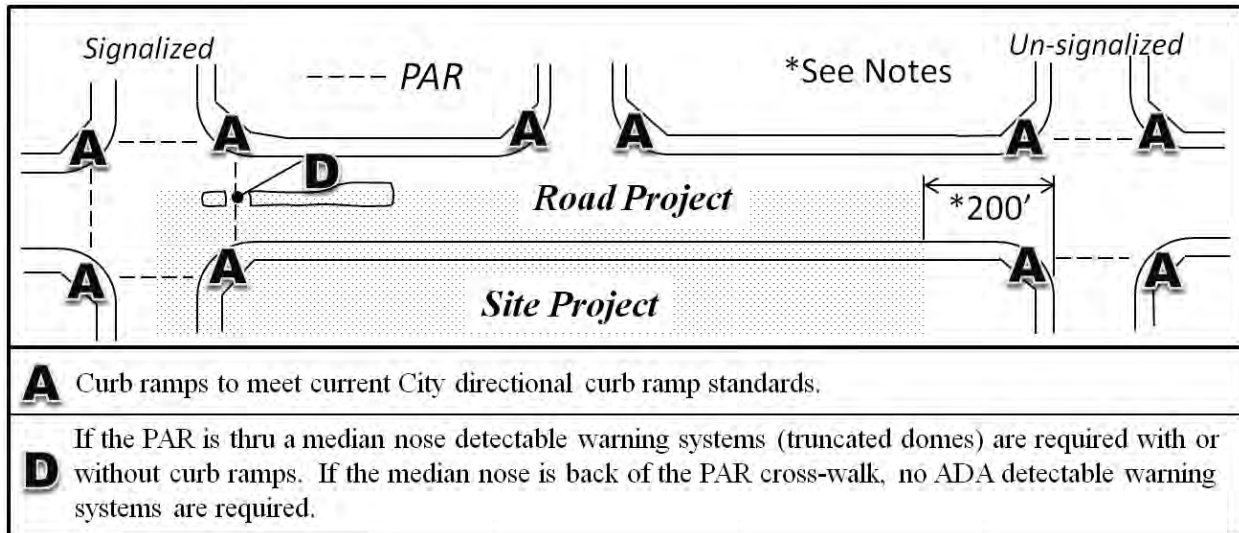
Signalized

---- PAR

*See Notes

Un-signalized

A A A A A A

D

Road Project

*200'

A A A A

Site Project

A Curb ramps to meet current City directional curb ramp standards.

D If the PAR is thru a median nose detectable warning systems (truncated domes) are required with or without curb ramps. If the median nose is back of the PAR cross-walk, no ADA detectable warning systems are required.